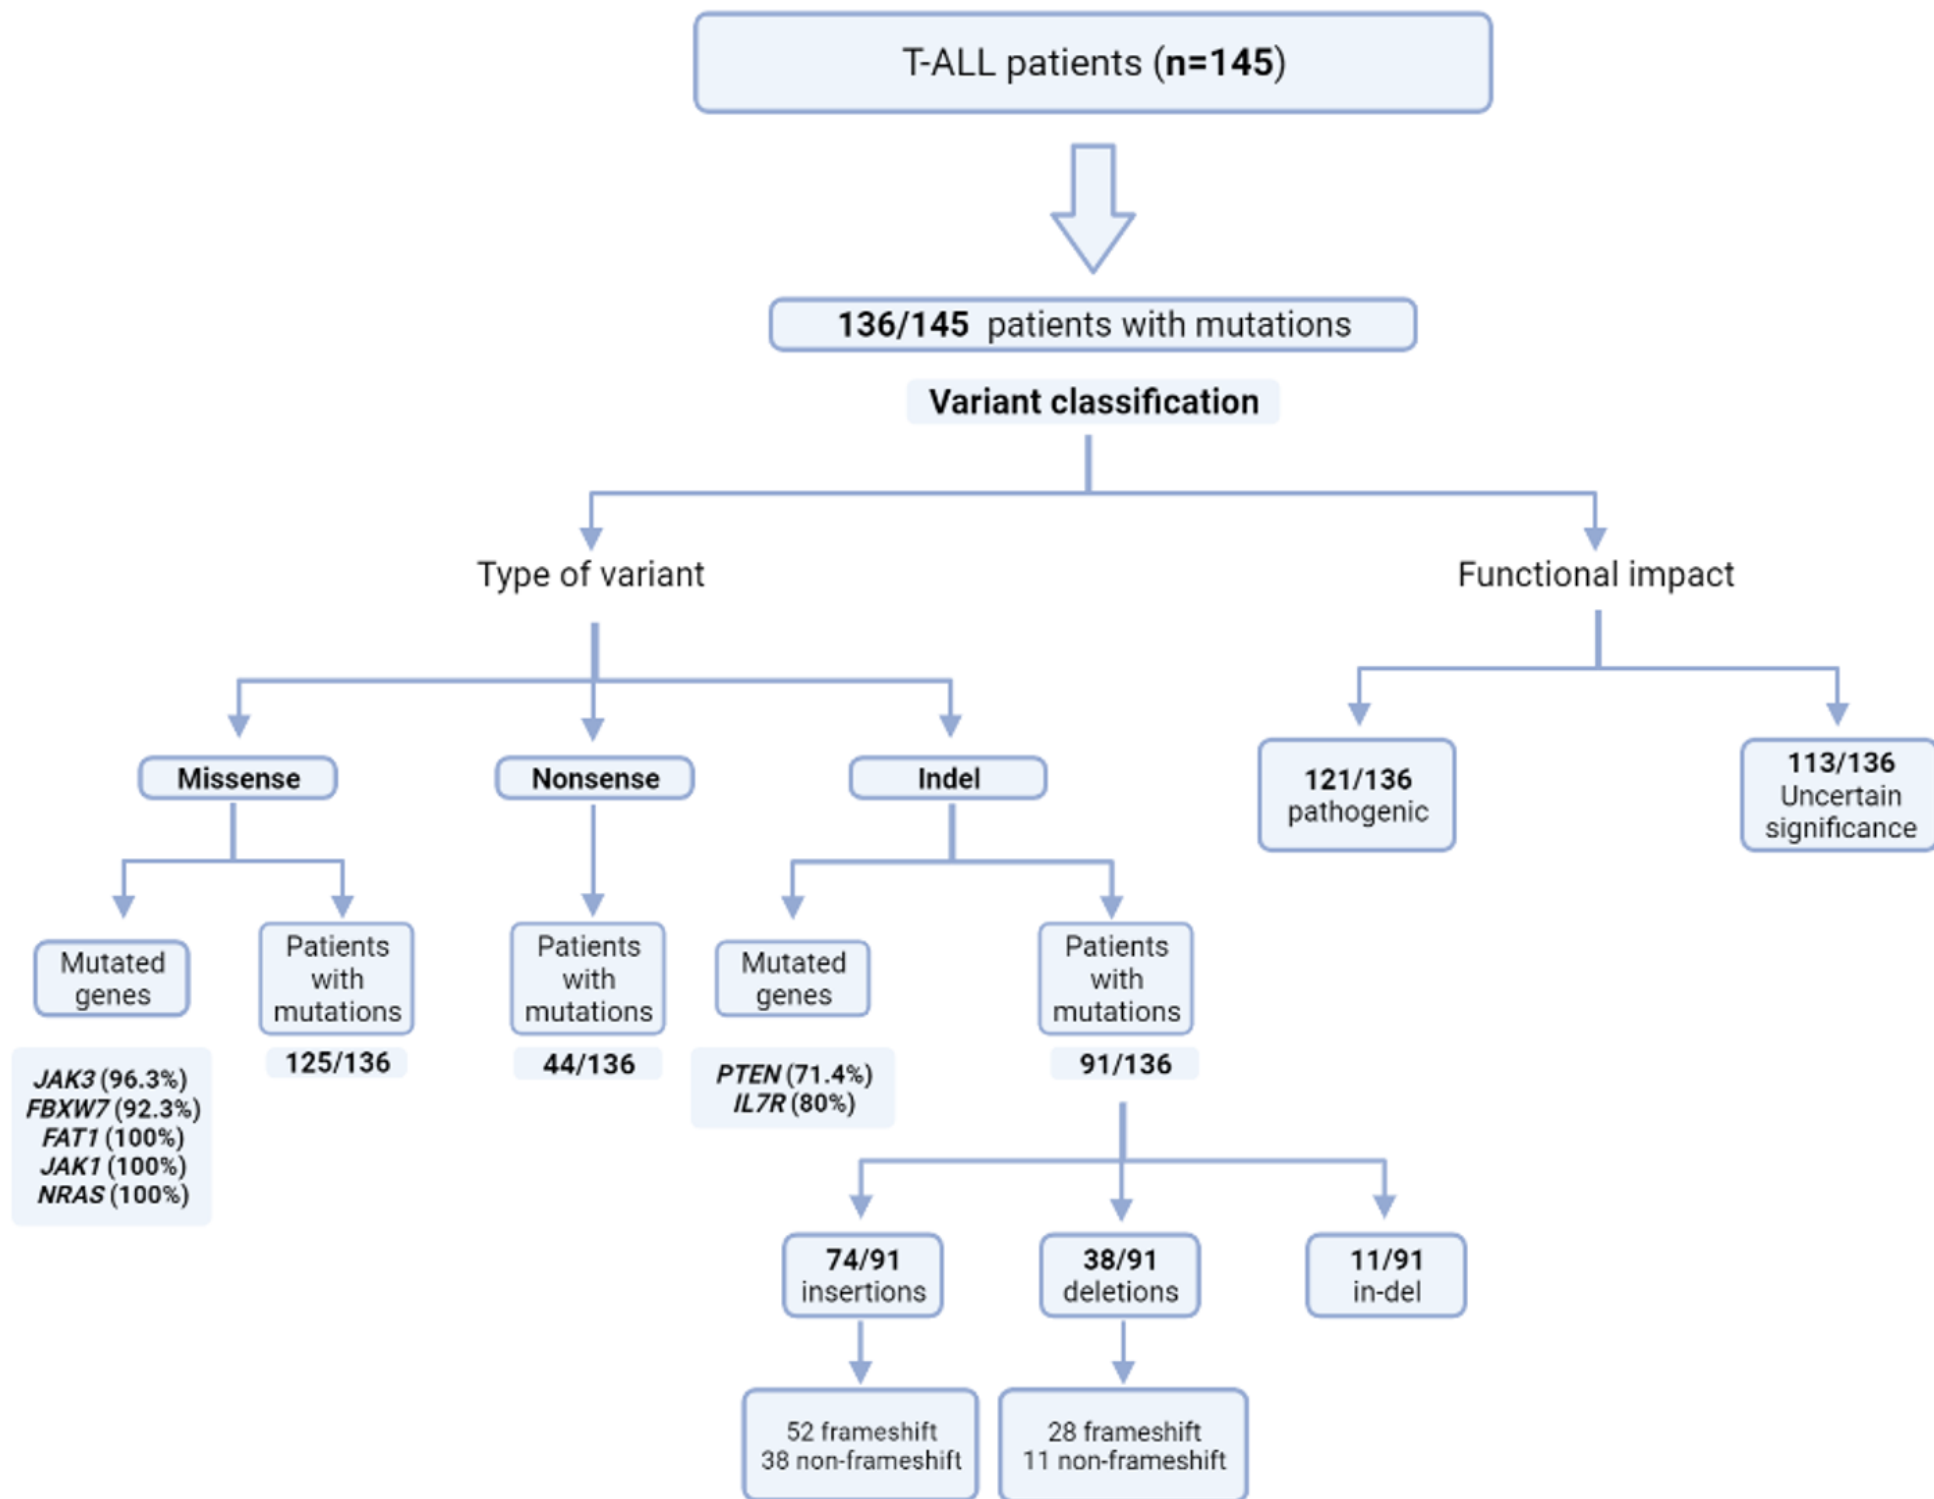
T-ALL patients (**n=145**)

**136/145** patients with mutations

**Variant classification**

Type of variant

Functional impact

**Missense**

**Nonsense**

**Indel**

**121/136** pathogenic

**113/136** Uncertain significance

Mutated genes

*JAK3* (96.3%)
*FBXW7* (92.3%)
*FAT1* (100%)
*JAK1* (100%)
*NRAS* (100%)

Patients with mutations

**125/136**

Patients with mutations

**44/136**

Mutated genes

*PTEN* (71.4%)
*IL7R* (80%)

Patients with mutations

**91/136**

**74/91** insertions

**38/91** deletions

**11/91** in-del

52 frameshift
38 non-frameshift

28 frameshift
11 non-frameshift